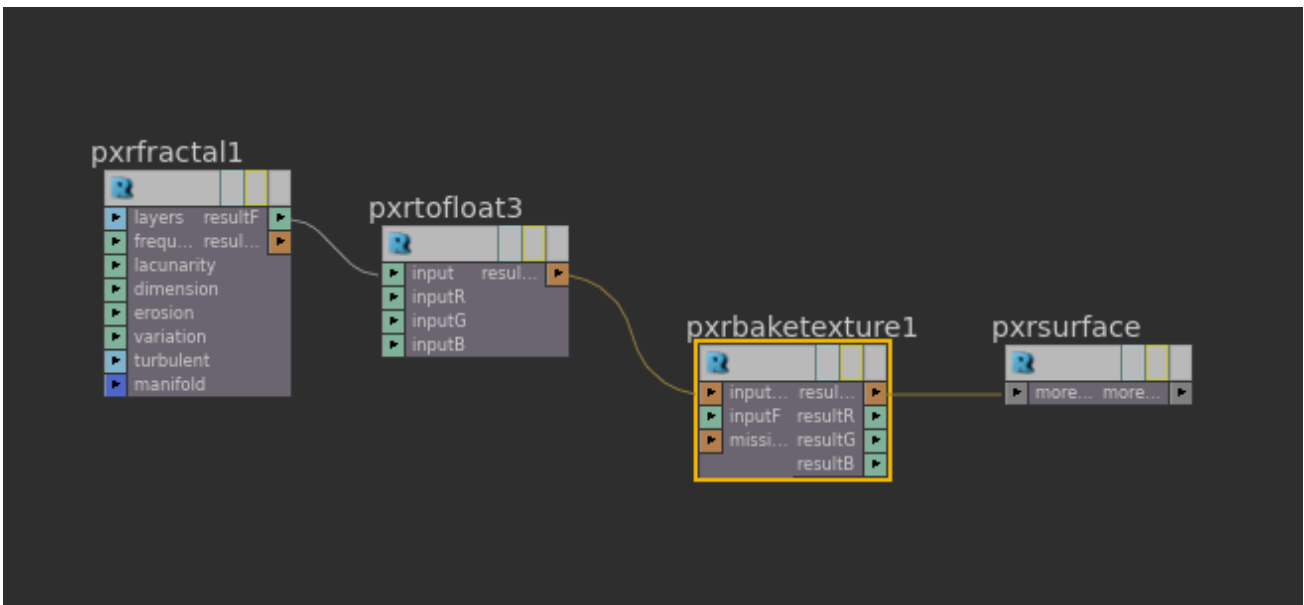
pxrfractal1
layers resultF
frequ... resul...
lacunarity
dimension
erosion
variation
turbulent
manifold

pxrtofloat3
input resul...
inputR
inputG
inputB

pxrbaketexture1
input... resul...
inputF resultR
missi... resultG
resultB

pxrsurface
more... more...